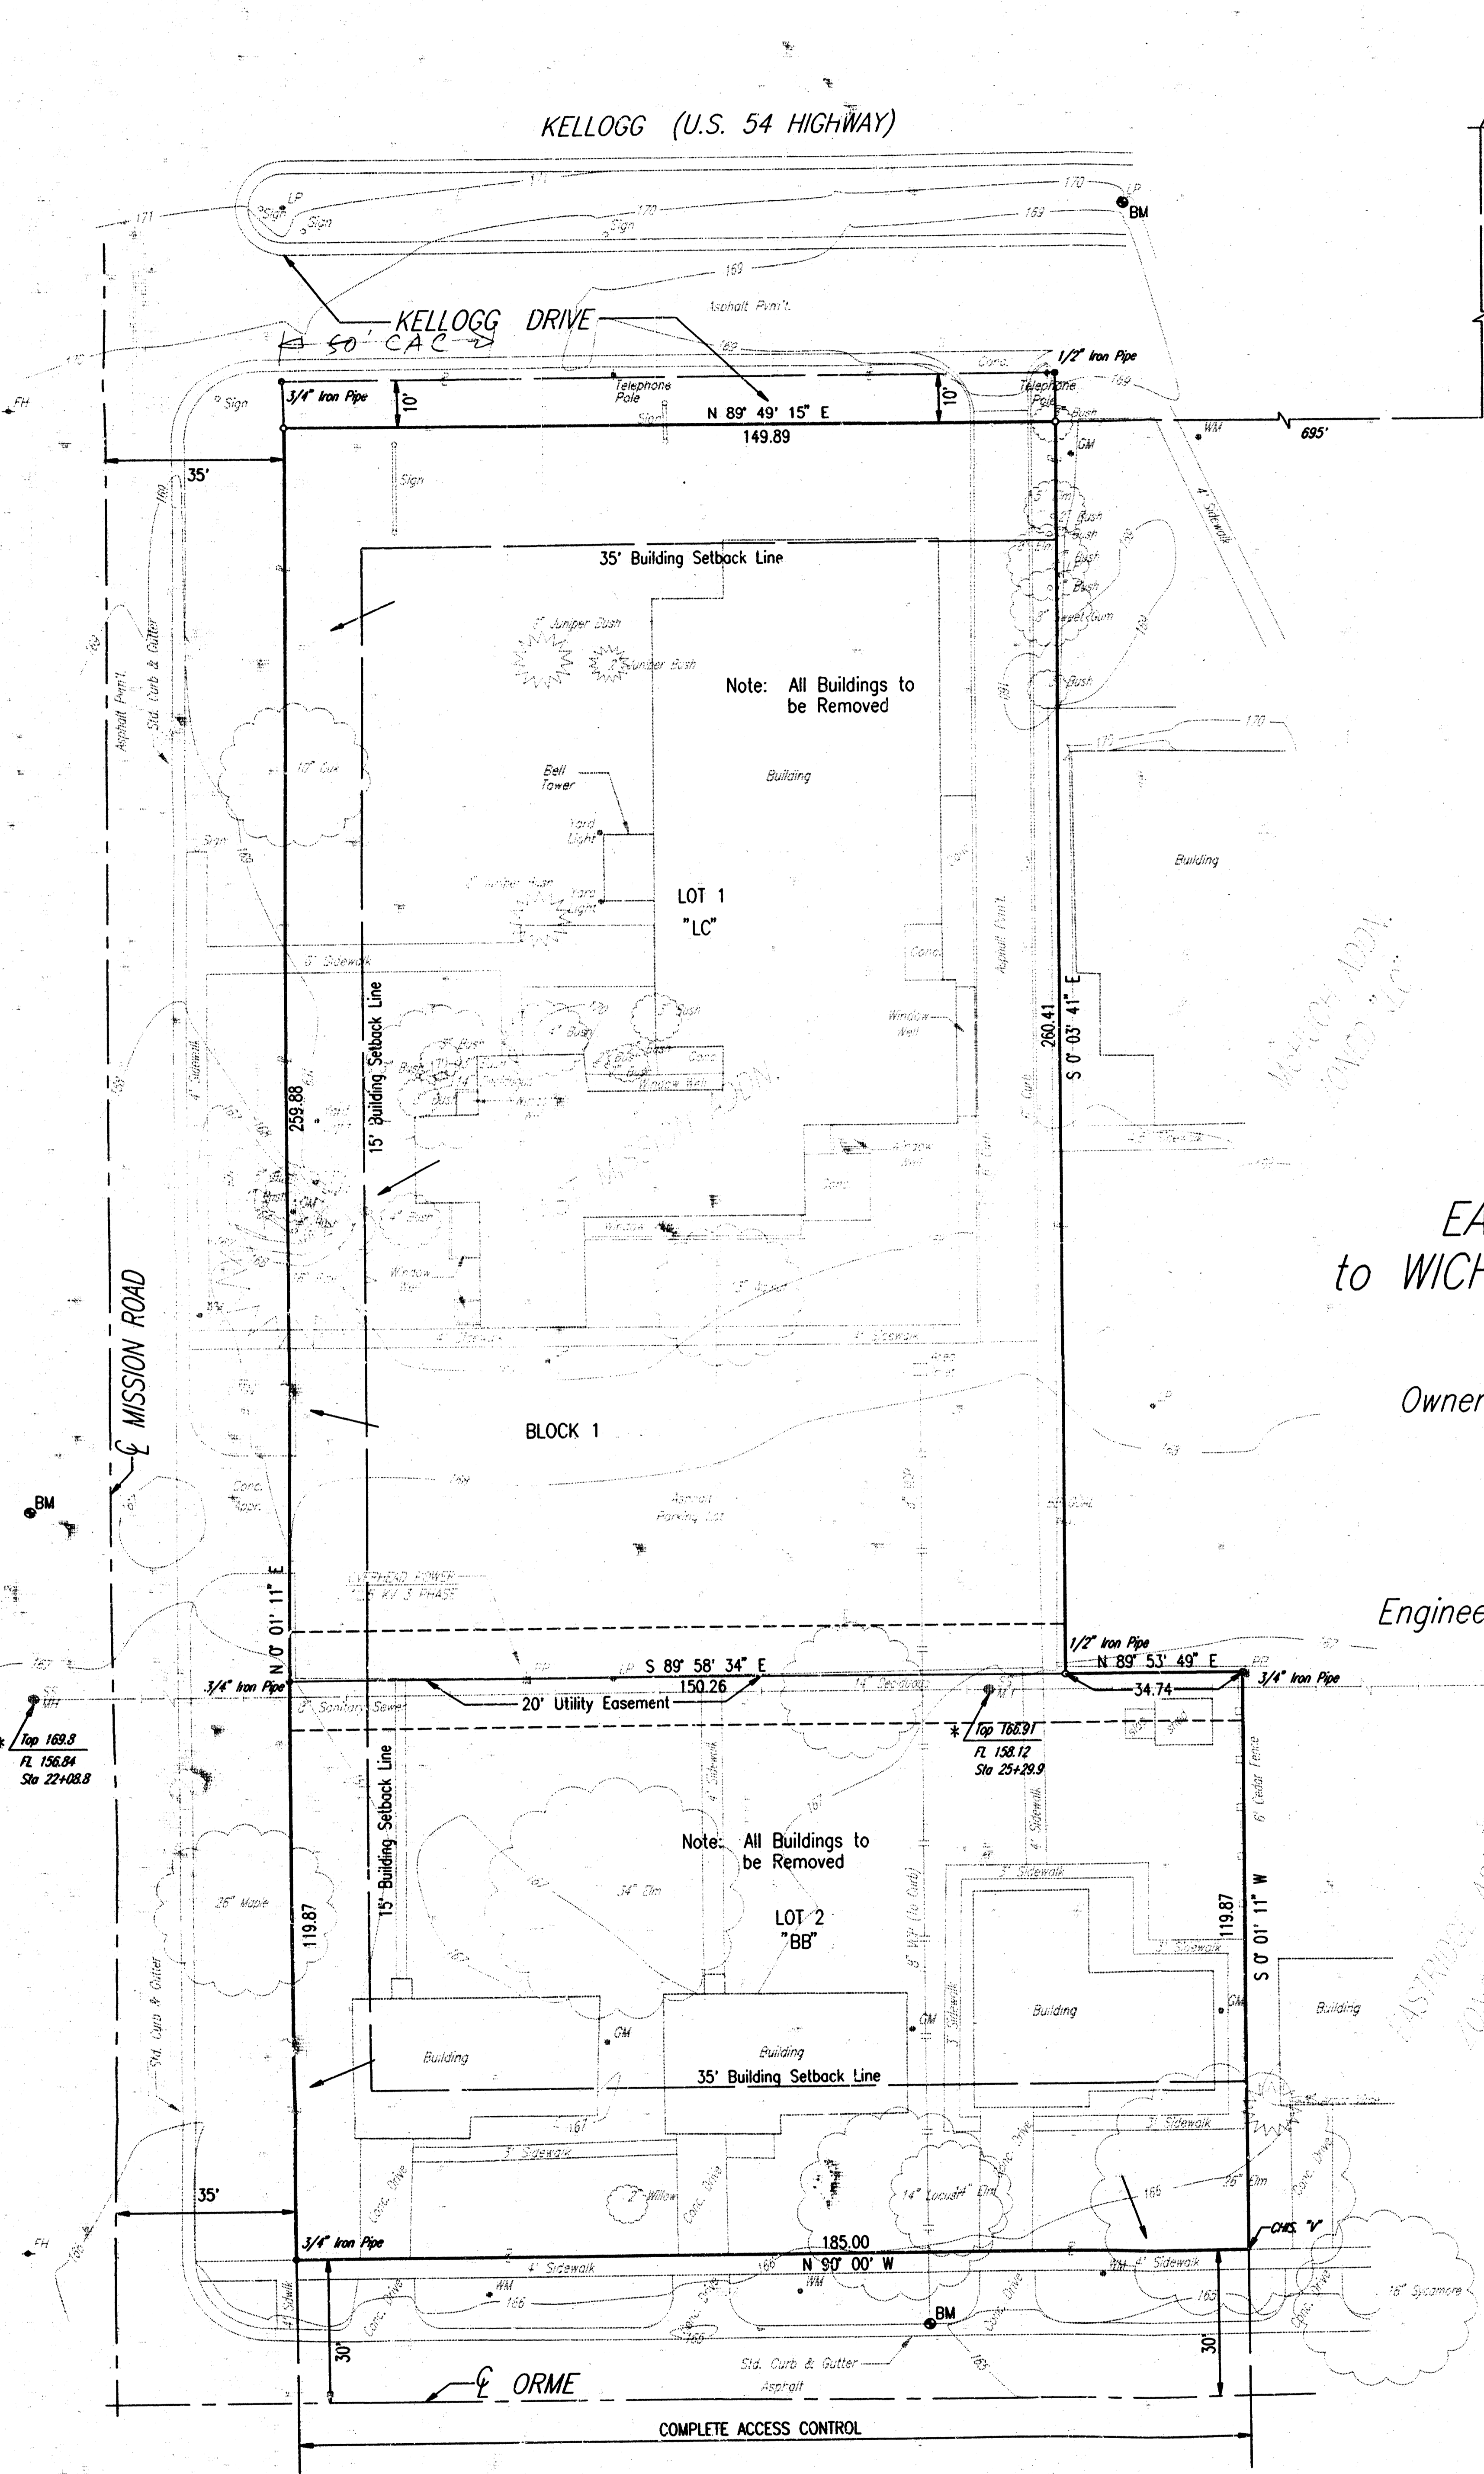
KELLOGG (U.S. 54 HIGHWAY)

171
LP
Sign
Sign
170
Sign
170
169
LP
BM
169
Asphalt Pvm't.

KELLOGG DRIVE
50' CAC
169
Conc.
1/2" Iron Pipe
Telephone Pole
169
Telephone Pole
Bush
GM
WM
695'
FH
Sign
3/4" Iron Pipe
10'
10'
N 89° 49' 15" E
149.89
35'
Sign
5" Elm
Bush
Bush
Bush
Bush
4' Sidewalk
35' Building Setback Line
8" Sweet Gum
3" Juniper Bush
2" Juniper Bush
Bush
Note: All Buildings to be Removed
Asphalt Pvm't.
Std. Curb & Gutter
10" Oak
Bell Tower
Building
170
Yard Light
Building
Sign
Yard Light
LOT 1
"LC"
Asphalt Pvm't.
Conc.
5' Sidewalk
15' Building Setback Line
4" Bush
3" Bush
Window Well
260.41
S 0° 03' 41" E
4' Sidewalk
259.88
Bush
Conc.
Window Well
Curb
Window Well
Window Well
4' Sidewalk
5' Sidewalk
MISSION ROAD
BLOCK 1
LP
BM
Conc. Appr.
Asphalt Parking Lot
OVERHEAD POWER
7.2 KV 3 PHASE
N 0° 01' 11" E
167
1/2" Iron Pipe
167
N 89° 53' 49" E
PP
3/4" Iron Pipe
S 89° 58' 34" E
150.26
3/4" Iron Pipe
34.74
SS MH
8" Sanitary Sewer
20' Utility Easement
14" Deciduous
* Top 169.8
FL 156.84
Sta 22+08.8
* Top 166.91
FL 158.12
Sta 25+29.9
6' Cedar Fence
15' Building Setback Line
4' Sidewalk
167
4' Sidewalk
Note: All Buildings to be Removed
26" Maple
34" Elm
3' Sidewalk
119.87
LOT 2
"BB"
119.87
S 0° 01' 11" W
3' Sidewalk
8" W/L (to Curb)
Std. Curb & Gutter
GM
Building
GM
Building
Building
Building
GM
Building
35' Building Setback Line
167
3' Sidewalk
3' Sidewalk
35'
Conc. Drive
2" Willow
Conc. Drive
14" Locust
Elm
Conc. Drive
165
26" Elm
Conc. Drive
FH
3/4" Iron Pipe
185.00
CHIS "V"
4' Sidewalk
166
N 90° 00' W
WM
WM 4' Sidewalk
165
WM
166
16" Sycamore
4' Sidwlk
Conc. Drive
Conc. Drive
BM
Conc. Drive
Conc. Drive
30'
30'
ORME
Std. Curb & Gutter
Asphalt
165
COMPLETE ACCESS CONTROL

EA
to WICH
Owner
Enginee